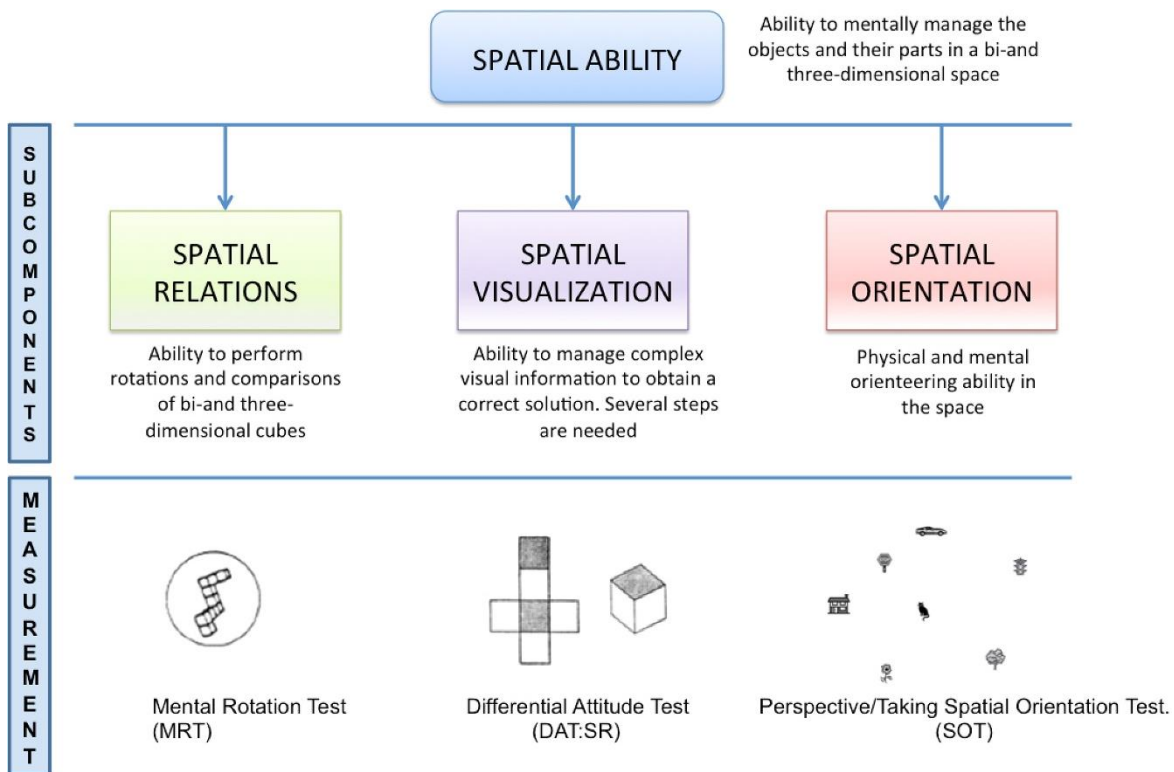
SPATIAL ABILITY

Ability to mentally manage the objects and their parts in a bi-and three-dimensional space

SUBCOMPONENTS

SPATIAL RELATIONS

Ability to perform rotations and comparisons of bi-and three-dimensional cubes

SPATIAL VISUALIZATION

Ability to manage complex visual information to obtain a correct solution. Several steps are needed

SPATIAL ORIENTATION

Physical and mental orienteering ability in the space

MEASUREMENT

Mental Rotation Test (MRT)

Differential Attitude Test (DAT:SR)

Perspective/Taking Spatial Orientation Test. (SOT)